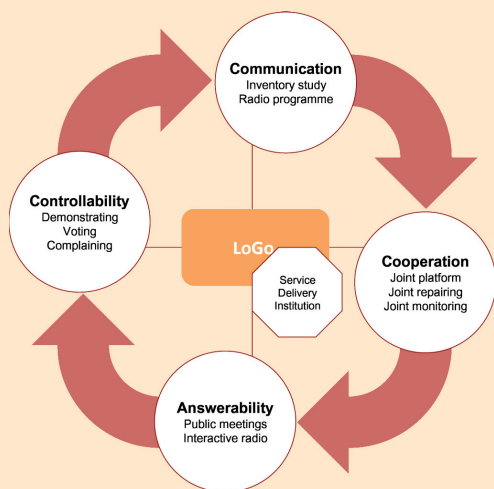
Communication
Inventory study
Radio programme

Controllability
Demonstrating
Voting
Complaining

LoGo

Service
Delivery
Institution

Cooperation
Joint platform
Joint repairing
Joint monitoring

Answerability
Public meetings
Interactive radio